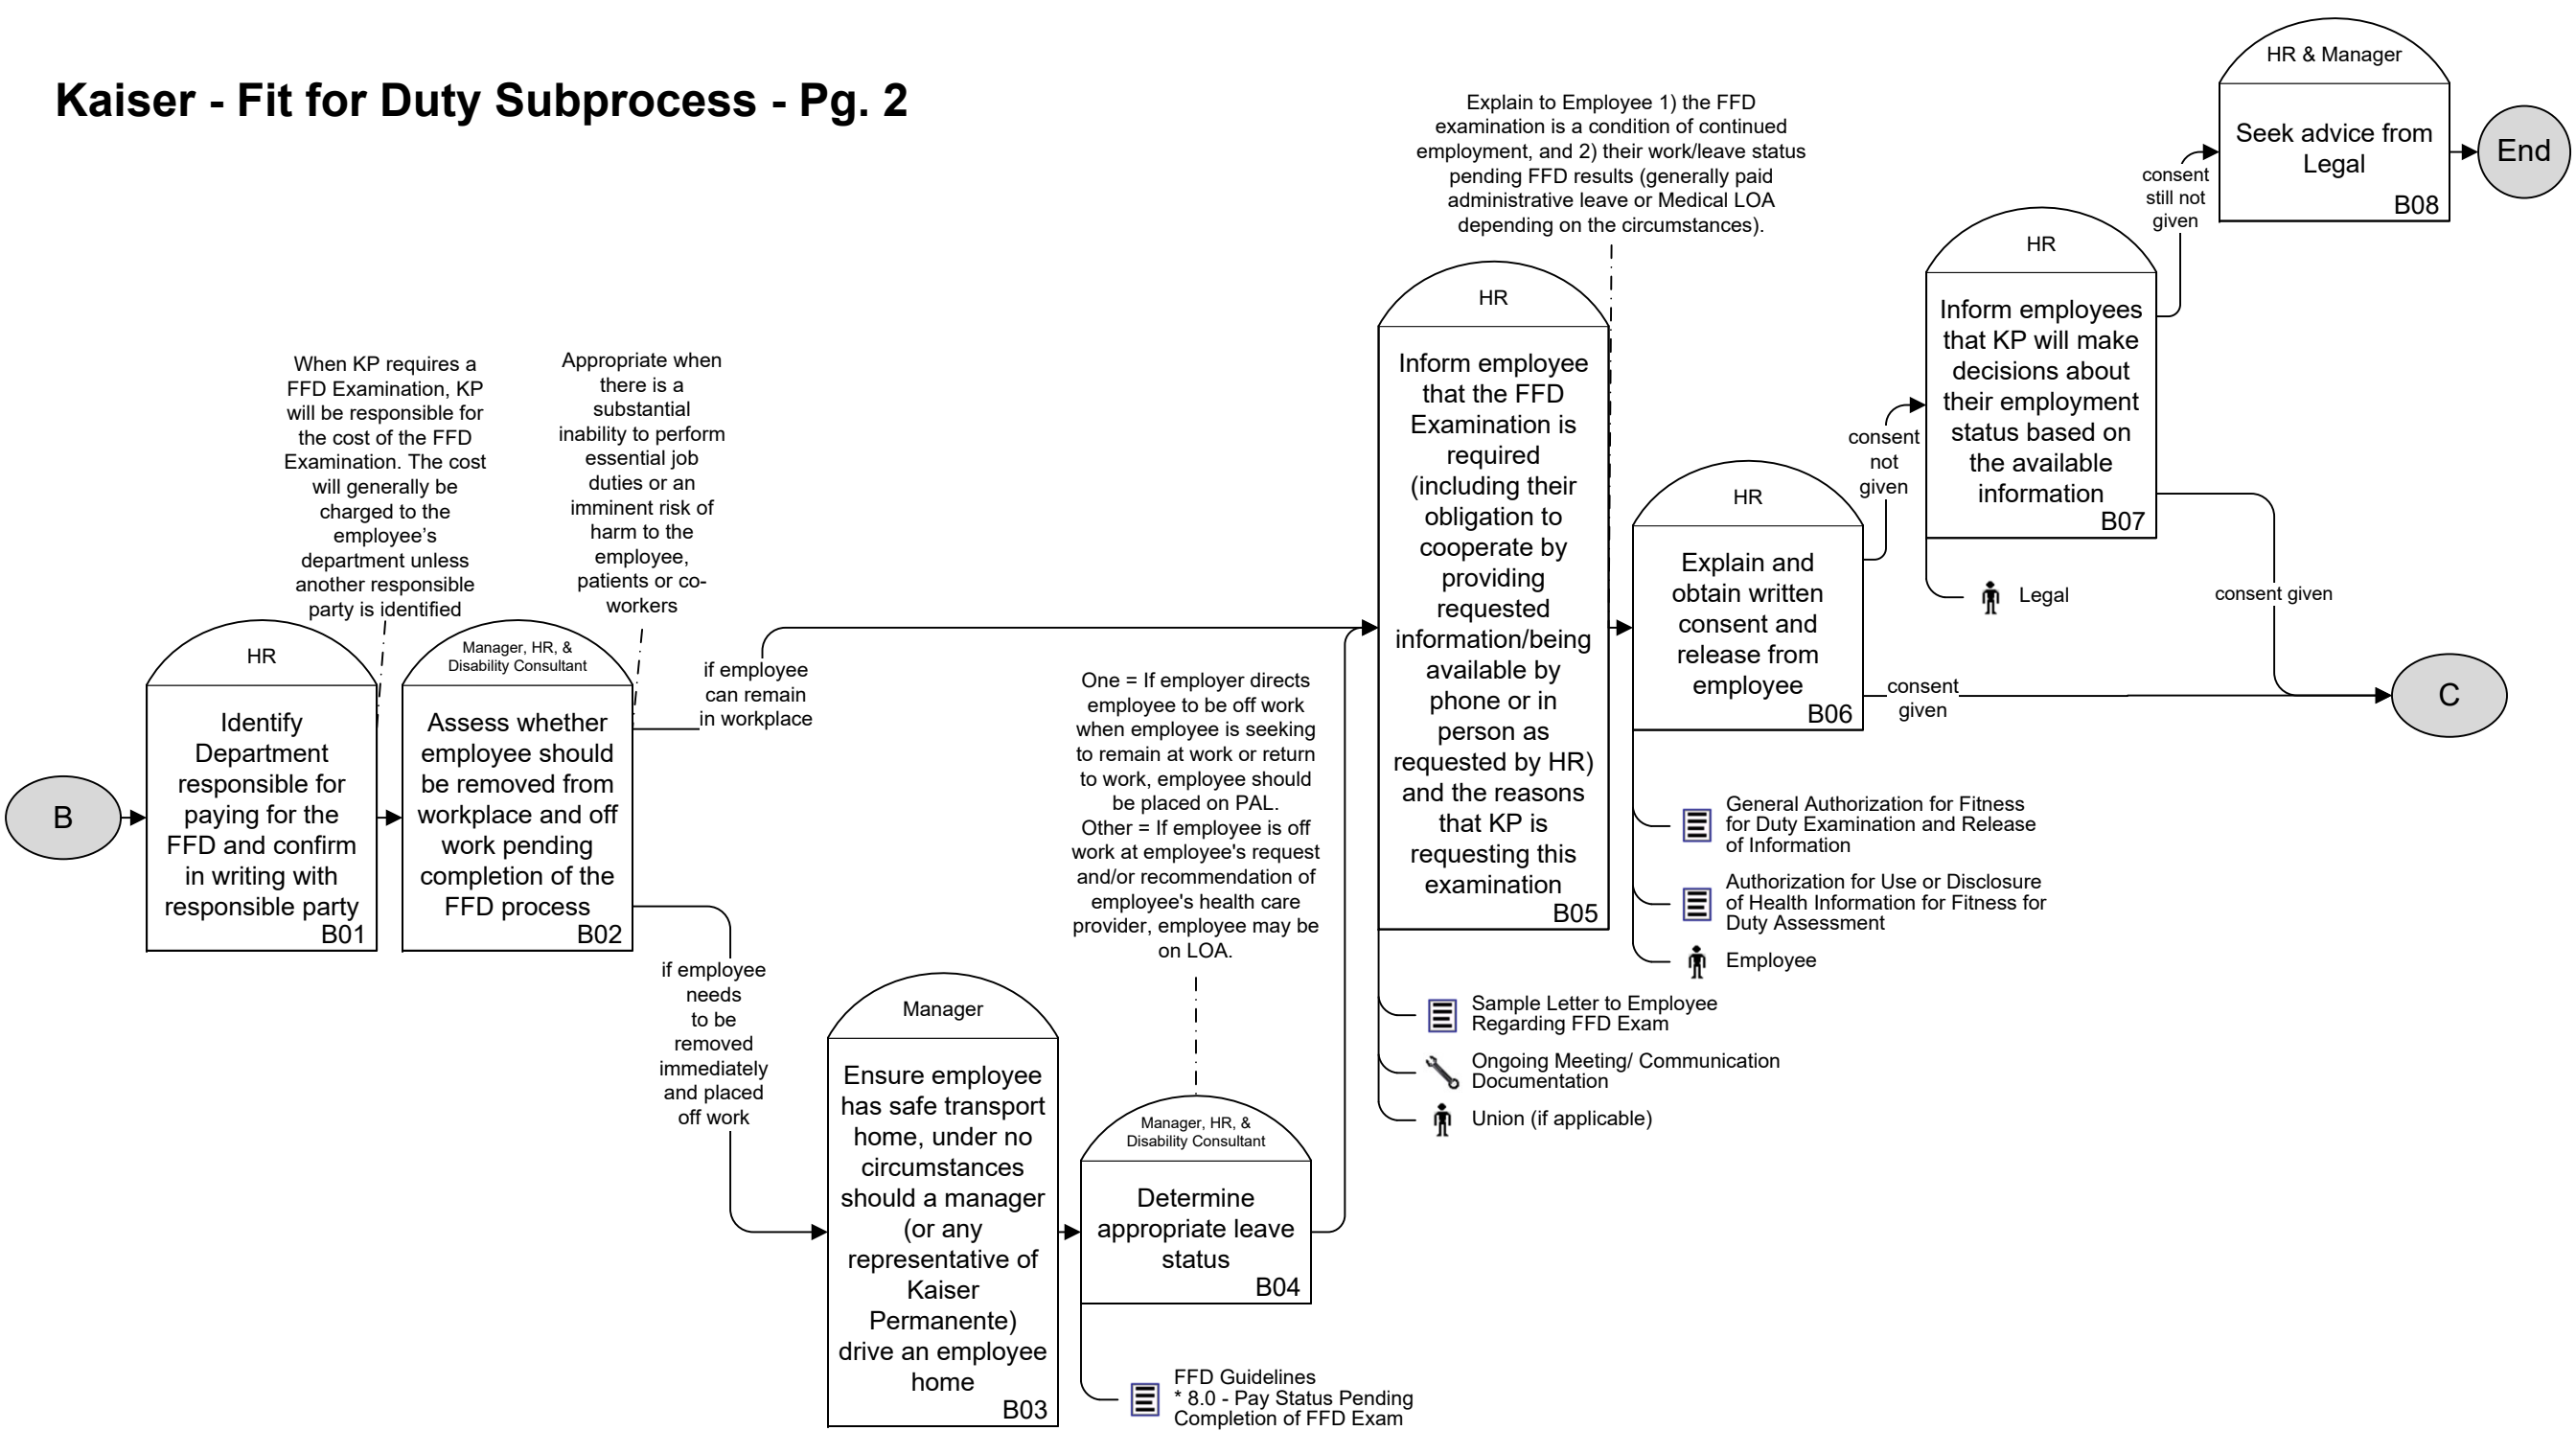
Kaiser - Fit for Duty Subprocess - Pg. 2

B

When KP requires a FFD Examination, KP will be responsible for the cost of the FFD Examination. The cost will generally be charged to the employee's department unless another responsible party is identified

HR
Identify Department responsible for paying for the FFD and confirm in writing with responsible party
B01

Appropriate when there is a substantial inability to perform essential job duties or an imminent risk of harm to the employee, patients or co-workers

Manager, HR, & Disability Consultant
Assess whether employee should be removed from workplace and off work pending completion of the FFD process
B02

if employee can remain in workplace

if employee needs to be removed immediately and placed off work

Manager
Ensure employee has safe transport home, under no circumstances should a manager (or any representative of Kaiser Permanente) drive an employee home
B03

One = If employer directs employee to be off work when employee is seeking to remain at work or return to work, employee should be placed on PAL.
Other = If employee is off work at employee's request and/or recommendation of employee's health care provider, employee may be on LOA.

Manager, HR, & Disability Consultant
Determine appropriate leave status
B04

FFD Guidelines
* 8.0 - Pay Status Pending Completion of FFD Exam

Explain to Employee 1) the FFD examination is a condition of continued employment, and 2) their work/leave status pending FFD results (generally paid administrative leave or Medical LOA depending on the circumstances).

HR
Inform employee that the FFD Examination is required (including their obligation to cooperate by providing requested information/being available by phone or in person as requested by HR) and the reasons that KP is requesting this examination
B05

Sample Letter to Employee Regarding FFD Exam
Ongoing Meeting/ Communication Documentation
Union (if applicable)

HR
Explain and obtain written consent and release from employee
B06

General Authorization for Fitness for Duty Examination and Release of Information
Authorization for Use or Disclosure of Health Information for Fitness for Duty Assessment
Employee

consent not given

consent given

HR
Inform employees that KP will make decisions about their employment status based on the available information
B07

Legal

consent given

consent still not given

HR & Manager
Seek advice from Legal
B08

End

C